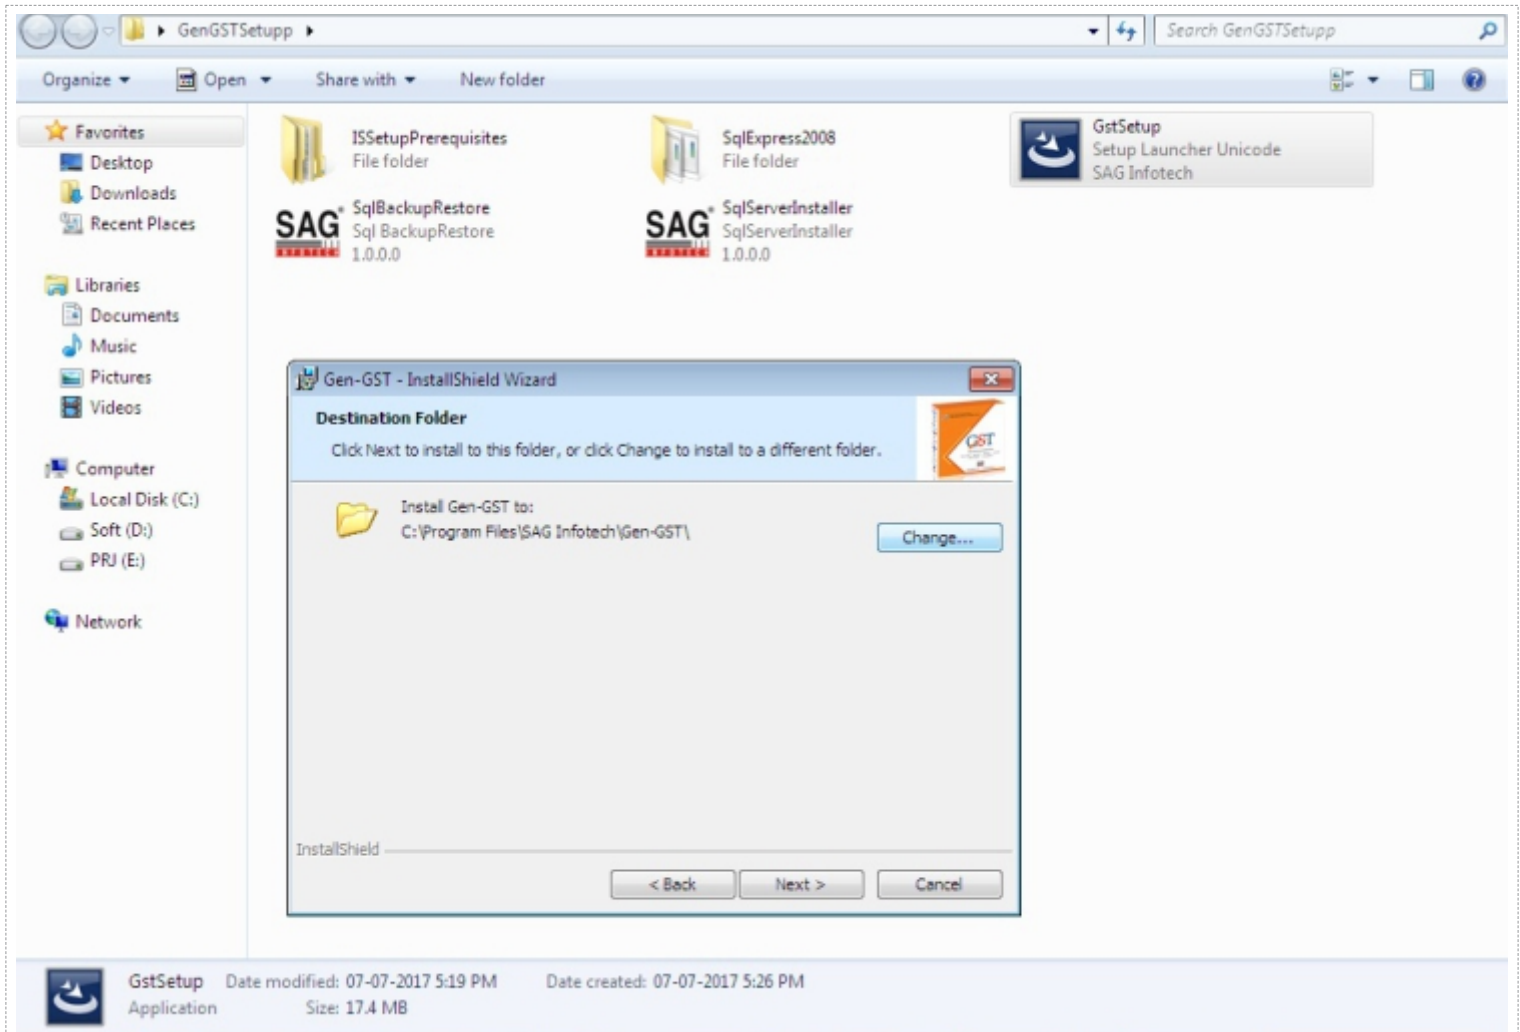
GenGSTSetupp

Search GenGSTSetupp

Organize Open Share with New folder

Favorites
Desktop
Downloads
Recent Places

Libraries
Documents
Music
Pictures
Videos

Computer
Local Disk (C:)
Soft (D:)
PRJ (E:)

Network

ISSetupPrerequisites
File folder

SqlExpress2008
File folder

GstSetup
Setup Launcher Unicode
SAG Infotech

SAG

SqlBackupRestore
Sql BackupRestore
1.0.0.0

SAG

SqlServerInstaller
SqlServerInstaller
1.0.0.0

Gen-GST - InstallShield Wizard

Destination Folder

Click Next to install to this folder, or click Change to install to a different folder.

GST

Install Gen-GST to:
C:\Program Files\SAG Infotech\Gen-GST\

Change...

InstallShield

< Back Next > Cancel

GstSetup Date modified: 07-07-2017 5:19 PM Date created: 07-07-2017 5:26 PM
Application Size: 17.4 MB